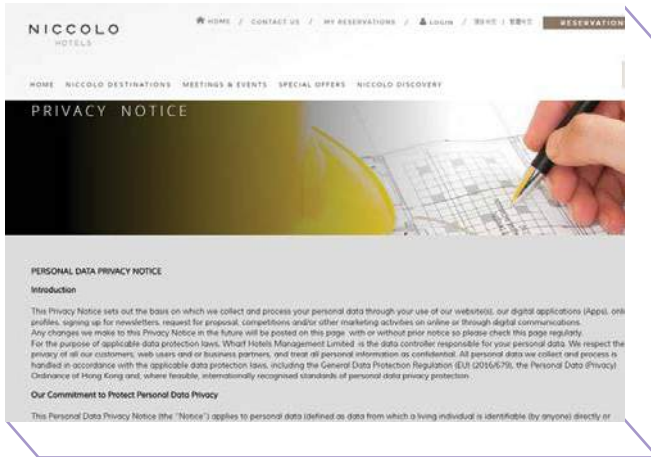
NICCOLO
HOTELS

HOME / CONTACT US / MY RESERVATIONS / LOGIN / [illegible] | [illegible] RESERVATION

HOME NICCOLO DESTINATIONS MEETINGS & EVENTS SPECIAL OFFERS NICCOLO DISCOVERY

PRIVACY NOTICE

PERSONAL DATA PRIVACY NOTICE

Introduction

This Privacy Notice sets out the basis on which we collect and process your personal data through your use of our website(s), our digital applications (Apps), onli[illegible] profiles, signing up for newsletters, request for proposal, competitions and/or other marketing activities on online or through digital communications.
Any changes we make to this Privacy Notice in the future will be posted on this page, with or without prior notice so please check this page regularly.
For the purpose of applicable data protection laws, Wharf Hotels Management Limited is the data controller responsible for your personal data. We respect the privacy of all our customers, web users and or business partners, and treat all personal information as confidential. All personal data we collect and process is handled in accordance with the applicable data protection laws, including the General Data Protection Regulation (EU) (2016/679), the Personal Data (Privacy) Ordinance of Hong Kong and, where feasible, internationally recognised standards of personal data privacy protection.

Our Commitment to Protect Personal Data Privacy

This Personal Data Privacy Notice (the "Notice") applies to personal data (defined as data from which a living individual is identifiable (by anyone) directly or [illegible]